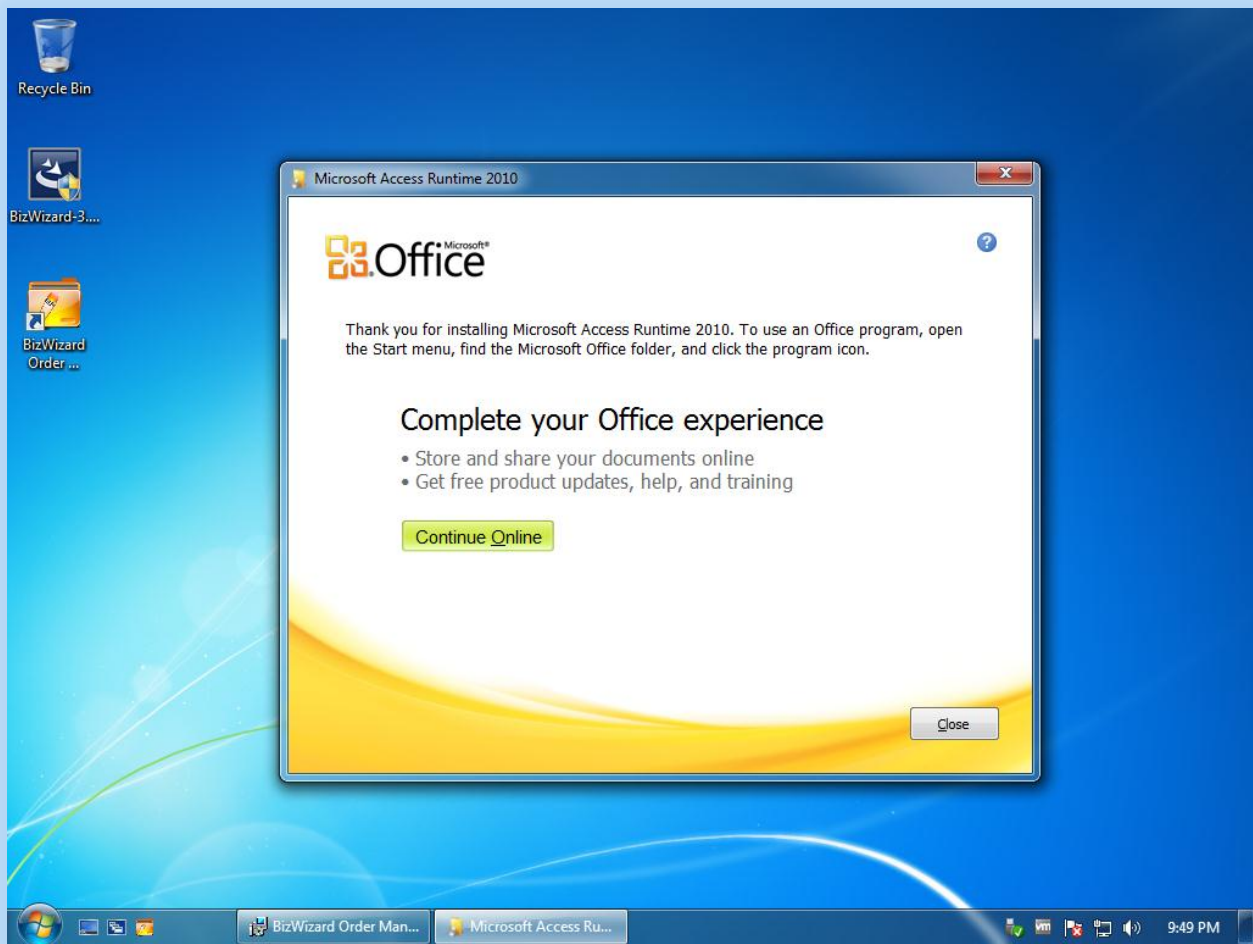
Recycle Bin

BizWizard-3....

BizWizard Order ...

Microsoft Access Runtime 2010

Microsoft® Office

Thank you for installing Microsoft Access Runtime 2010. To use an Office program, open the Start menu, find the Microsoft Office folder, and click the program icon.

Complete your Office experience

• Store and share your documents online
• Get free product updates, help, and training

Continue Online

Close

BizWizard Order Man...

Microsoft Access Ru...

9:49 PM